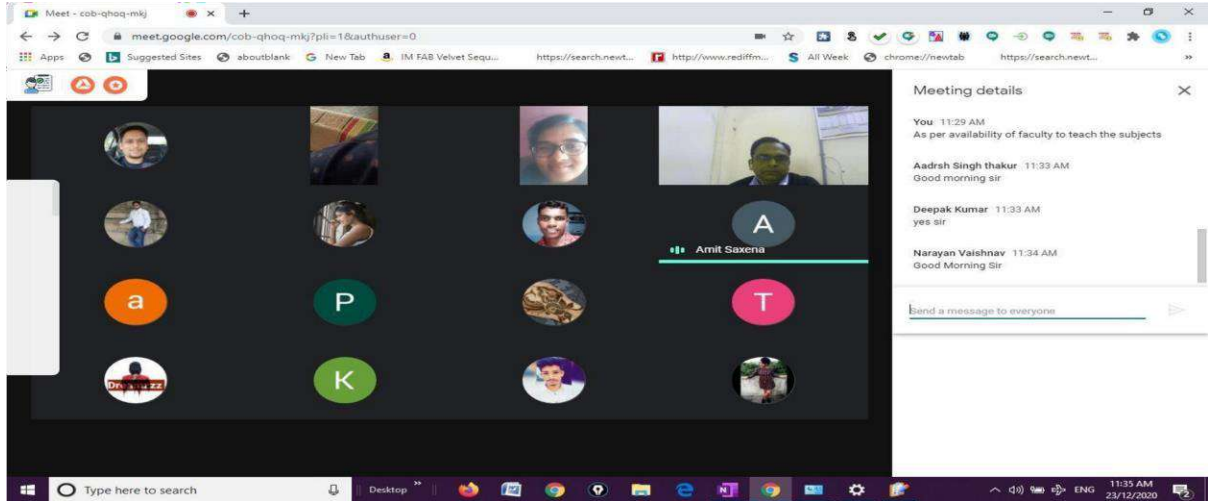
Meet - cob-qhoq-mkj

meet.google.com/cob-qhoq-mkj?pli=1&authuser=0

Apps Suggested Sites aboutblank New Tab IM FAB Velvet Sequ... https://search.newt... http://www.rediffm... All Week chrome://newtab https://search.newt...

A

a P T

K

Amit Saxena

Meeting details

You 11:29 AM
As per availability of faculty to teach the subjects

Aadrsh Singh thakur 11:33 AM
Good morning sir

Deepak Kumar 11:33 AM
yes sir

Narayan Vaishnav 11:34 AM
Good Morning Sir

Send a message to everyone

Type here to search

Desktop

ENG 11:35 AM 23/12/2020